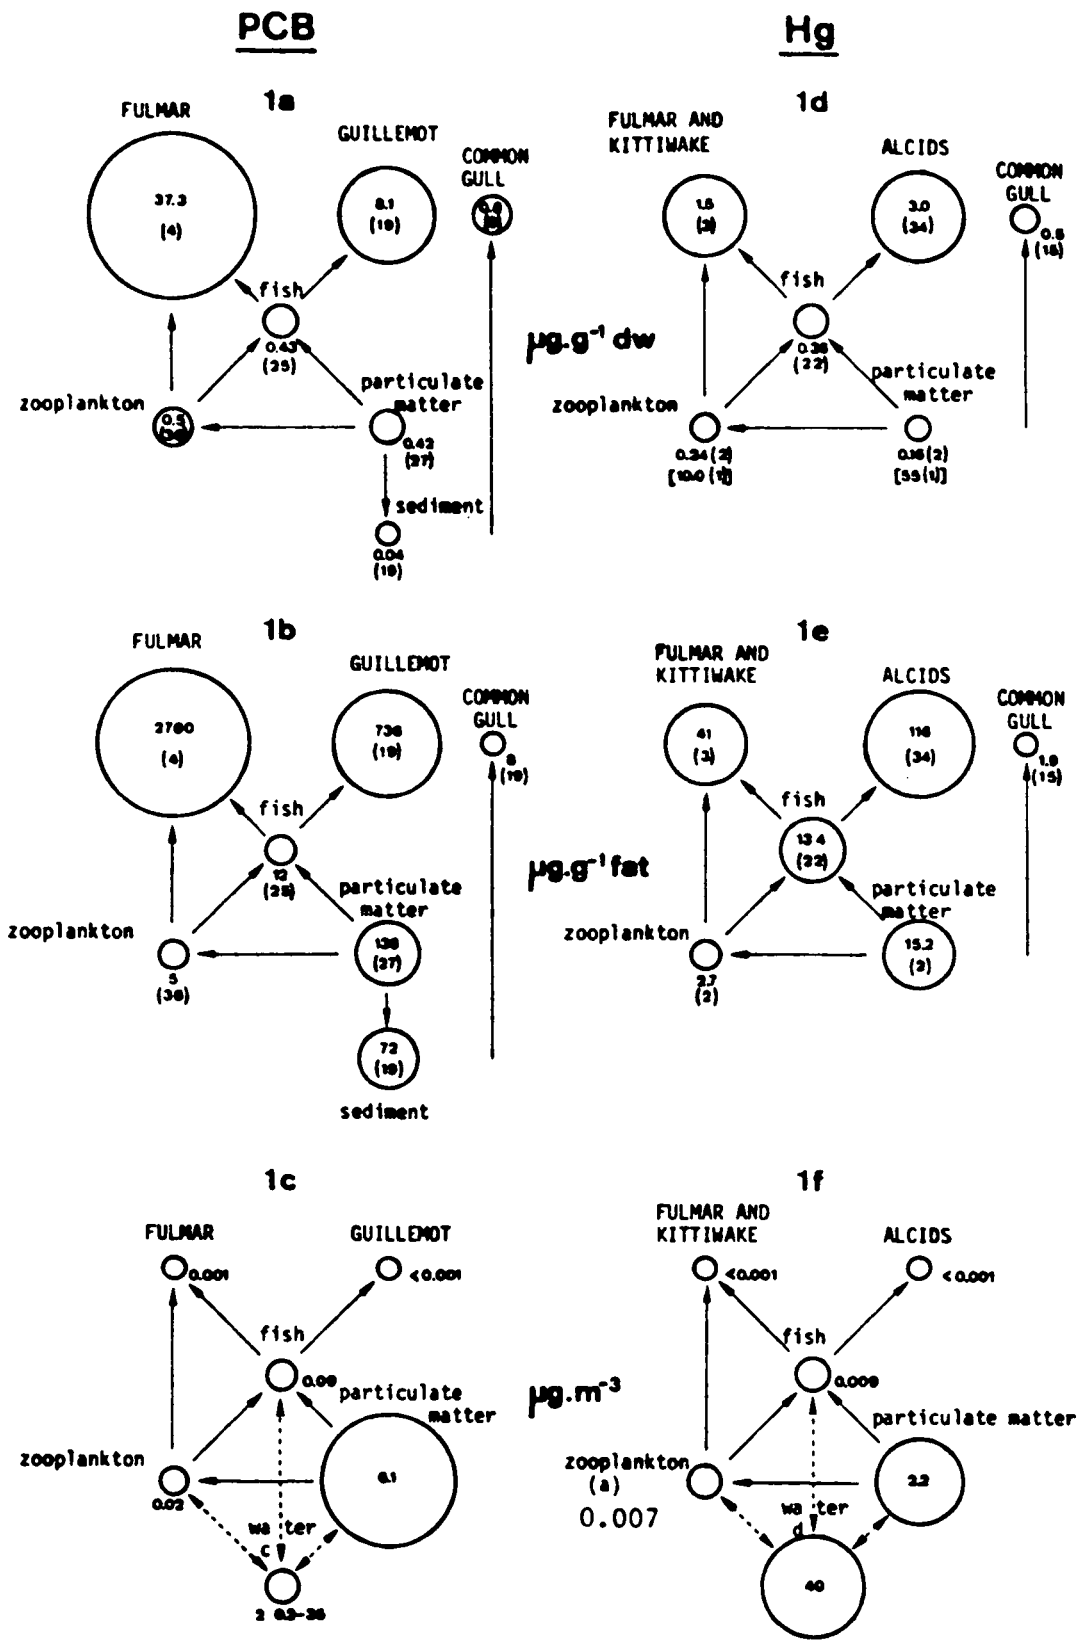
PCB

Hg

1a

FULMAR

37.3
(4)

GUILLEMOT

8.1
(10)

COMMON GULL

0.6
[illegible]

fish

0.43
(25)

zooplankton

0.5
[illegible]

particulate matter

0.42
(27)

sediment

0.04
(10)

1d

FULMAR AND KITTIWAKE

1.5
(3)

ALCIDS

3.0
(34)

COMMON GULL

0.8
(15)

fish

0.38
(22)

µg.g⁻¹ dw

zooplankton

0.34 (2)
[10.0 (1)]

particulate matter

0.16 (2)
[55 (1)]

1b

FULMAR

2700
(4)

GUILLEMOT

736
(19)

COMMON GULL

8
(19)

fish

12
(25)

zooplankton

5
(36)

particulate matter

136
(27)

72
(10)

sediment

1e

FULMAR AND KITTIWAKE

41
(3)

ALCIDS

116
(34)

COMMON GULL

1.9
(15)

fish

13.4
(22)

µg.g⁻¹ fat

zooplankton

2.7
(2)

particulate matter

15.2
(2)

1c

FULMAR

0.001

GUILLEMOT

<0.001

fish

0.09

particulate matter

zooplankton

0.02

0.1

water
c

2 0.3-36

1f

FULMAR AND KITTIWAKE

<0.001

ALCIDS

<0.001

fish

0.009

µg.m⁻³

particulate matter

zooplankton
(a)
0.007

2.2

water
d

40